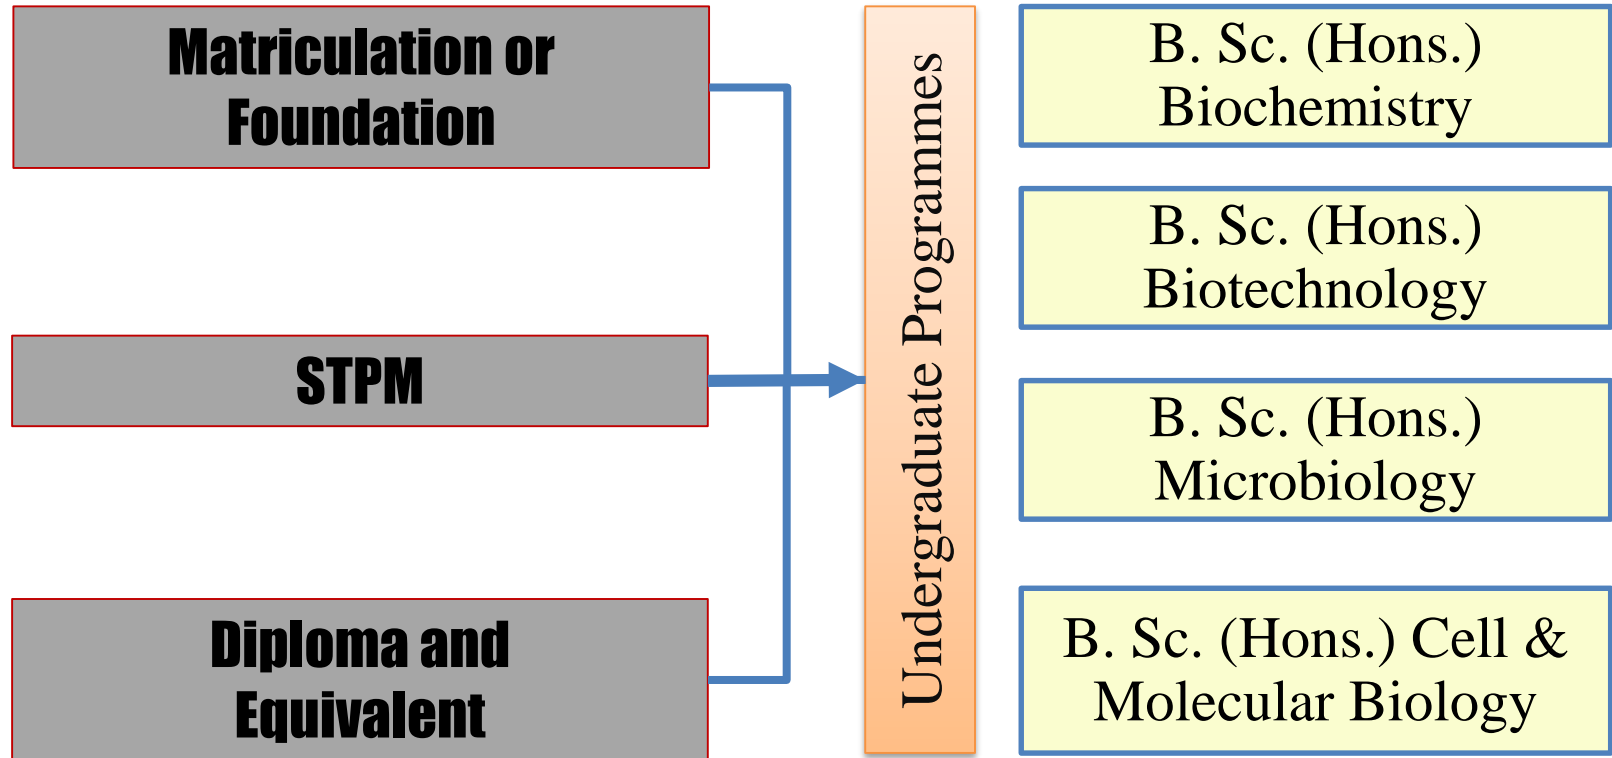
Matriculation or Foundation

STPM

Diploma and Equivalent

Undergraduate Programmes

B. Sc. (Hons.) Biochemistry

B. Sc. (Hons.) Biotechnology

B. Sc. (Hons.) Microbiology

B. Sc. (Hons.) Cell & Molecular Biology